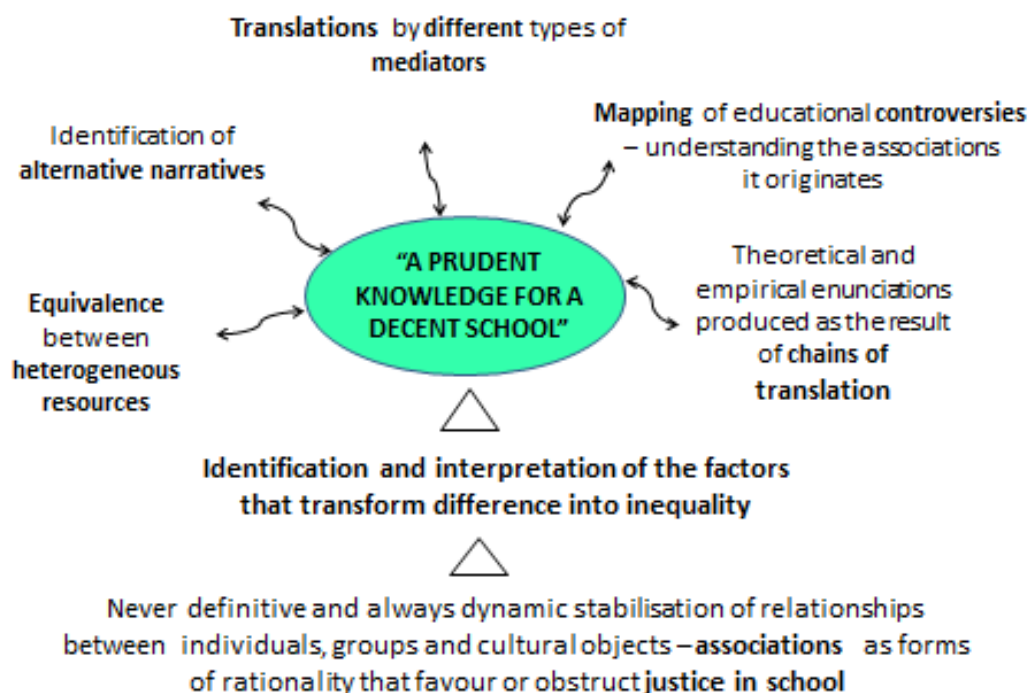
Translations by different types of mediators

Identification of alternative narratives

Mapping of educational controversies – understanding the associations it originates

"A PRUDENT KNOWLEDGE FOR A DECENT SCHOOL"

Theoretical and empirical enunciations produced as the result of chains of translation

Equivalence between heterogeneous resources

Identification and interpretation of the factors that transform difference into inequality

Never definitive and always dynamic stabilisation of relationships between individuals, groups and cultural objects – associations as forms of rationality that favour or obstruct justice in school